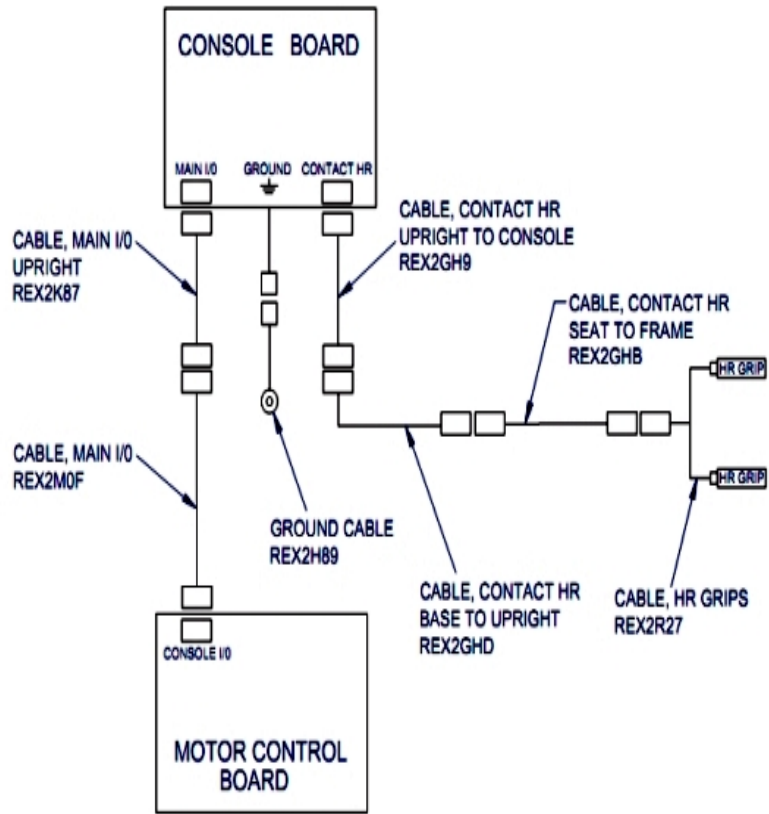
CONSOLE BOARD

MAIN I/0
GROUND
CONTACT HR

CABLE, MAIN I/0 UPRIGHT REX2K87

CABLE, CONTACT HR UPRIGHT TO CONSOLE REX2GH9

CABLE, CONTACT HR SEAT TO FRAME REX2GHB

HR GRIP
HR GRIP

CABLE, MAIN I/0 REX2M0F

GROUND CABLE REX2H89

CABLE, CONTACT HR BASE TO UPRIGHT REX2GHD

CABLE, HR GRIPS REX2R27

CONSOLE I/0

MOTOR CONTROL BOARD